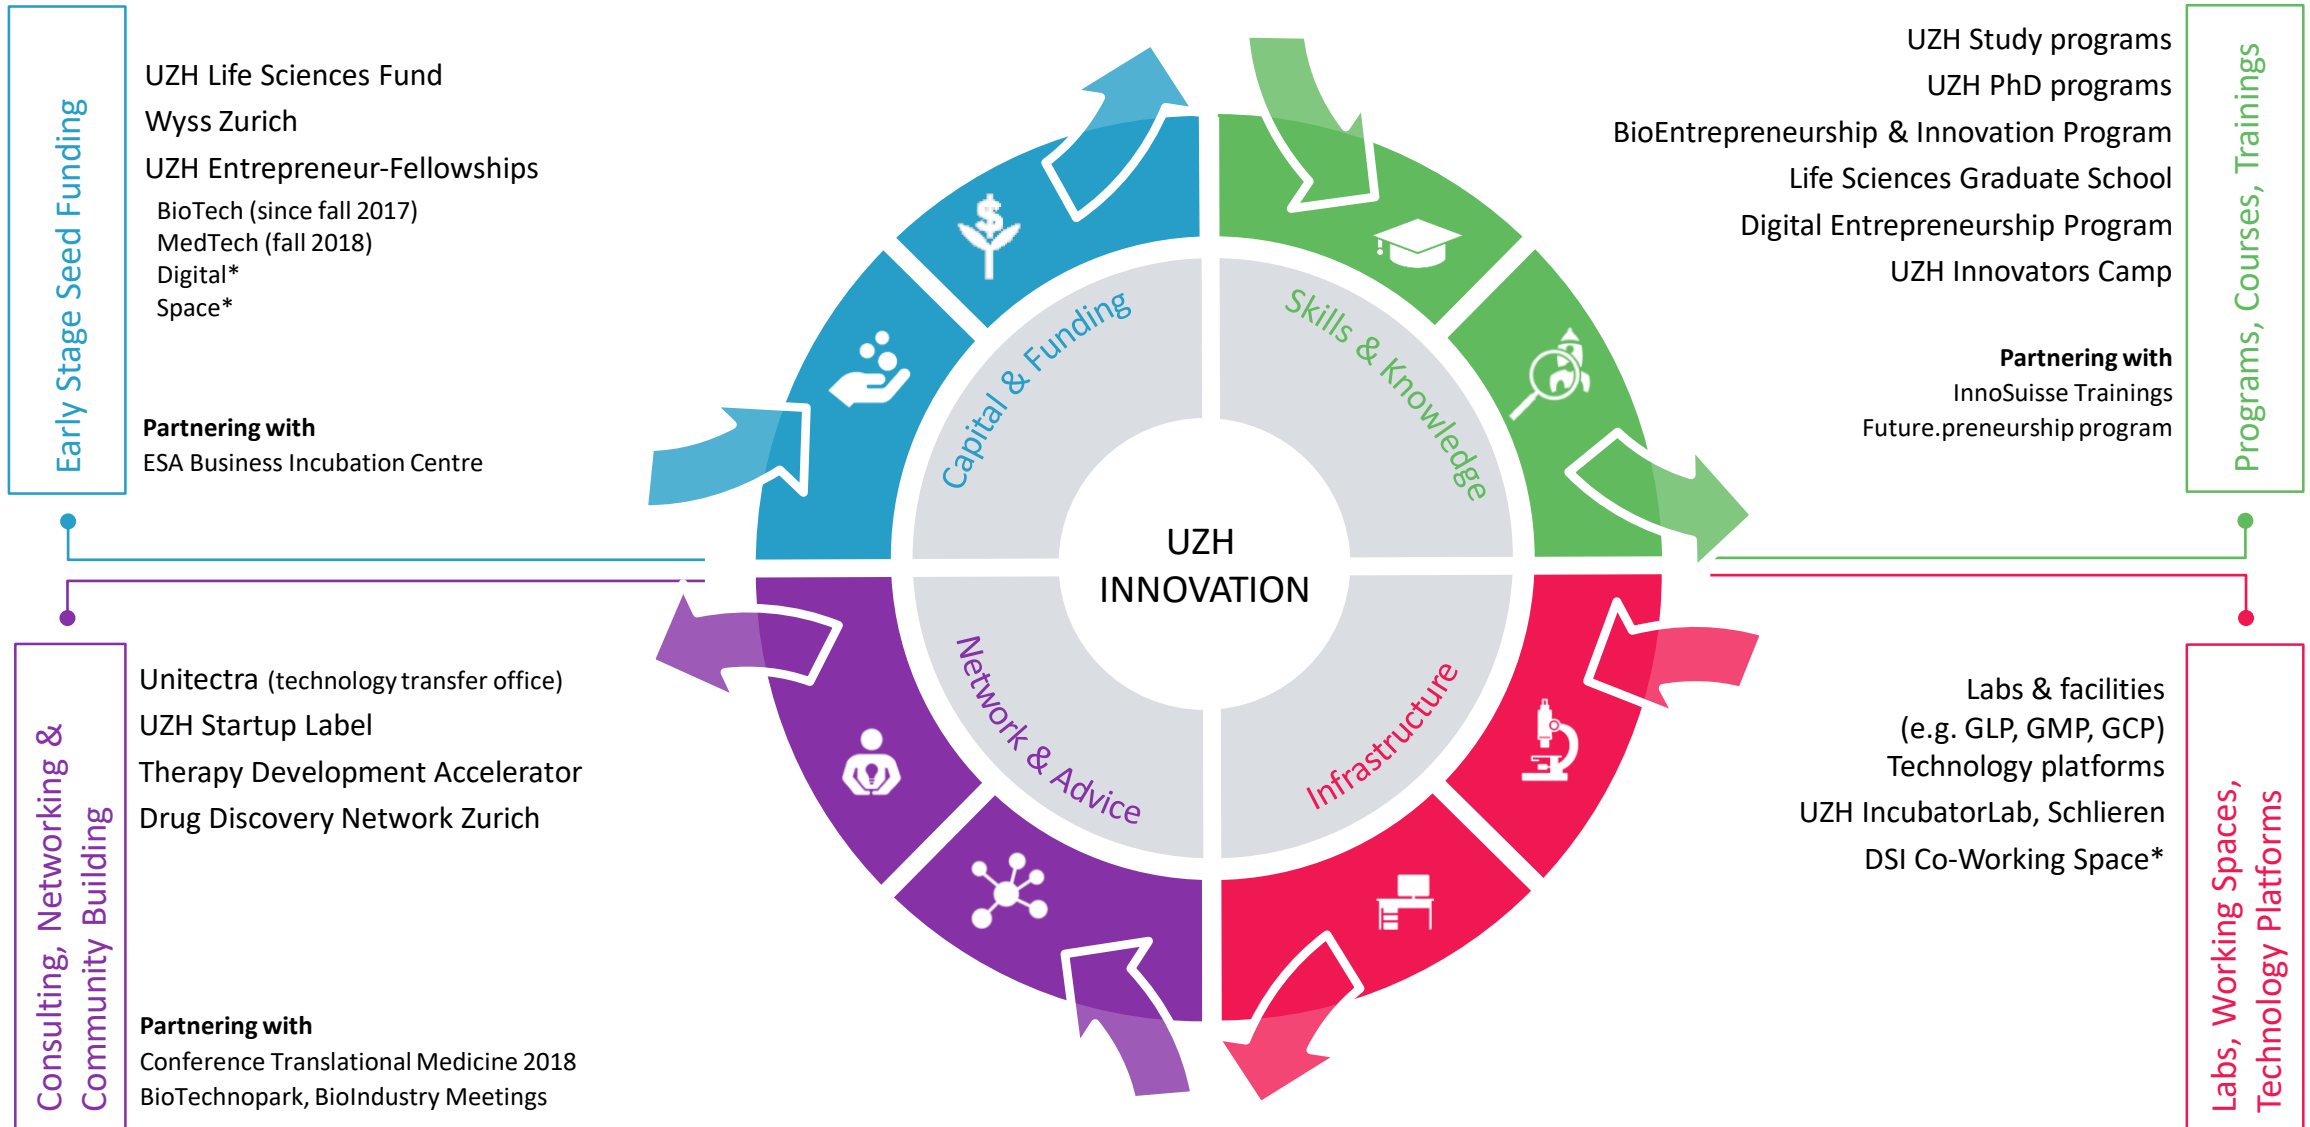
Early Stage Seed Funding

UZH Life Sciences Fund
Wyss Zurich
UZH Entrepreneur-Fellowships
BioTech (since fall 2017)
MedTech (fall 2018)
Digital*
Space*

Partnering with
ESA Business Incubation Centre

UZH Study programs
UZH PhD programs
BioEntrepreneurship & Innovation Program
Life Sciences Graduate School
Digital Entrepreneurship Program
UZH Innovators Camp

Partnering with
InnoSuisse Trainings
Future.preneurship program

Programs, Courses, Trainings

Capital & Funding
Skills & Knowledge
UZH INNOVATION
Network & Advice
Infrastructure

Consulting, Networking & Community Building

Unitectra (technology transfer office)
UZH Startup Label
Therapy Development Accelerator
Drug Discovery Network Zurich

Partnering with
Conference Translational Medicine 2018
BioTechnopark, BioIndustry Meetings

Labs & facilities
(e.g. GLP, GMP, GCP)
Technology platforms
UZH IncubatorLab, Schlieren
DSI Co-Working Space*

Labs, Working Spaces, Technology Platforms